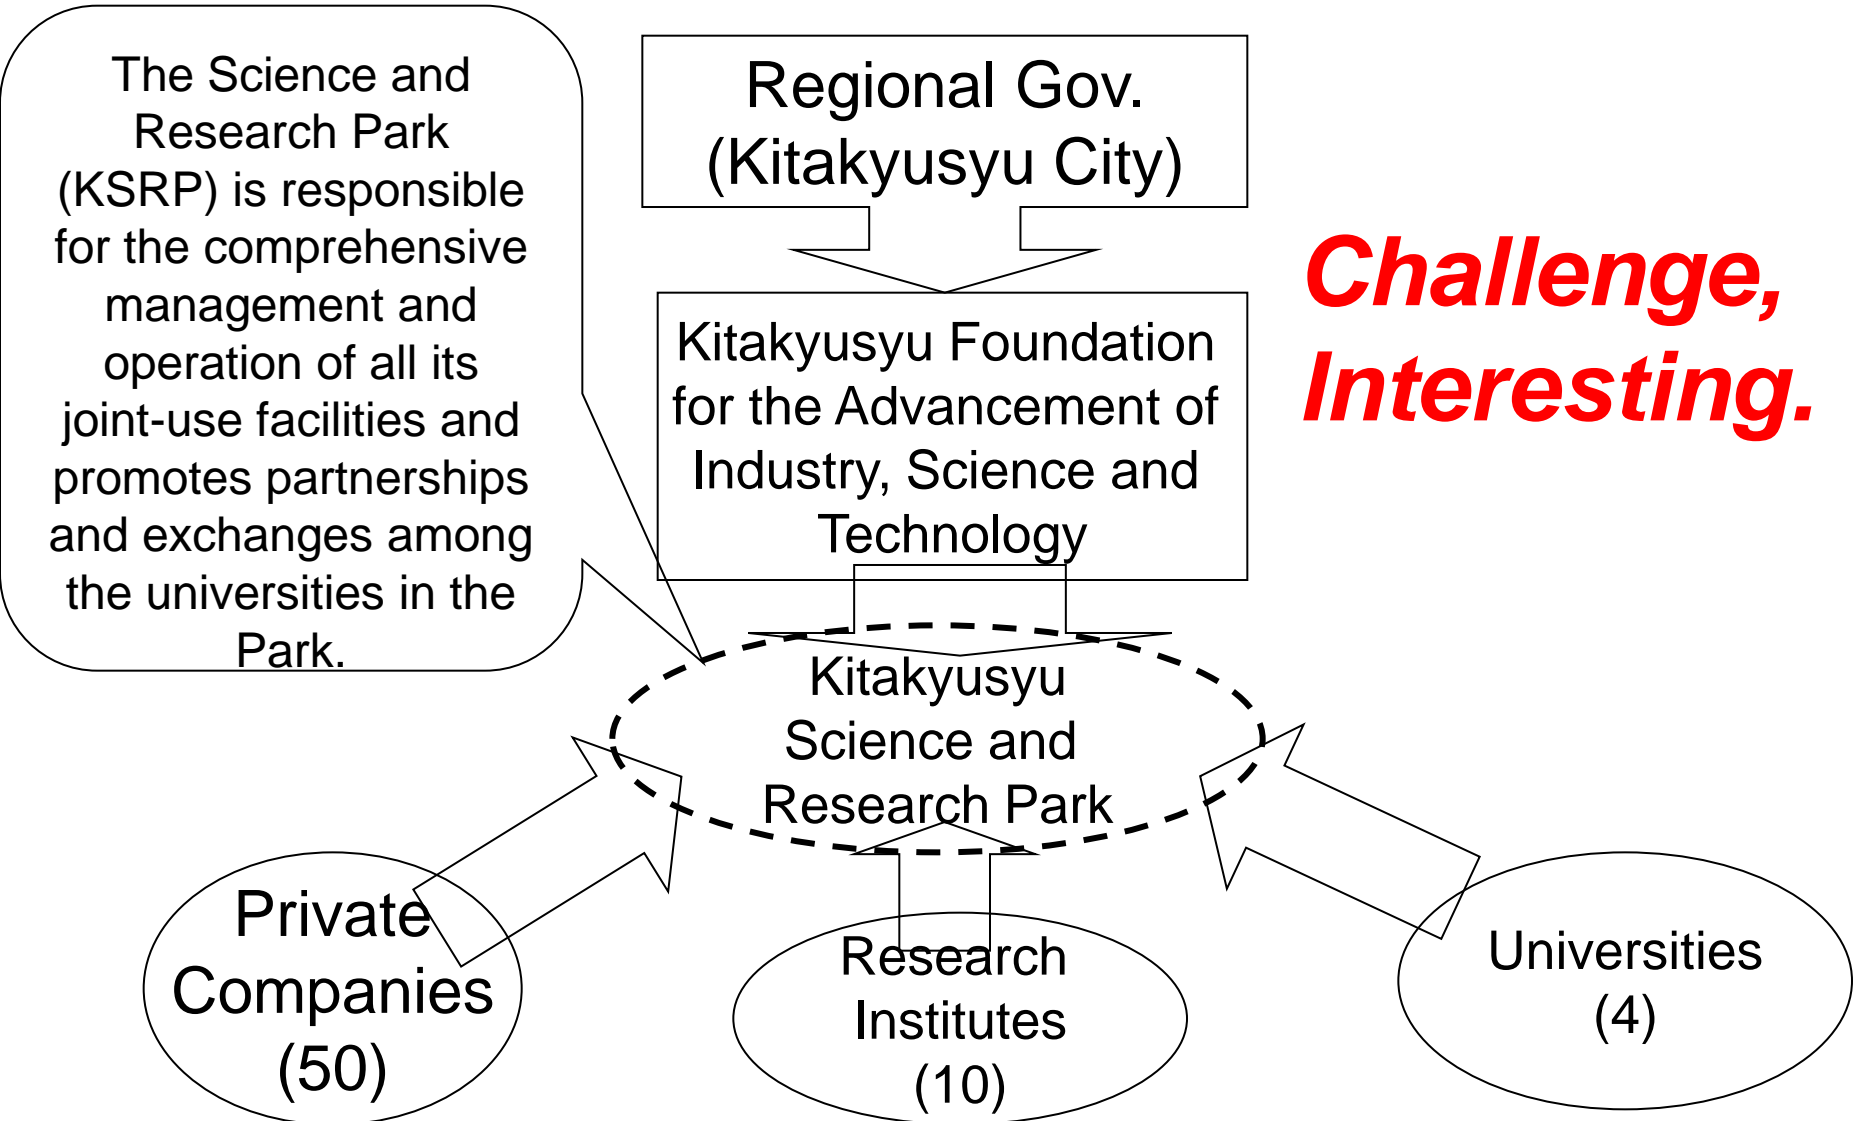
The Science and Research Park (KSRP) is responsible for the comprehensive management and operation of all its joint-use facilities and promotes partnerships and exchanges among the universities in the Park.

Regional Gov. (Kitakyusyu City)

Kitakyusyu Foundation for the Advancement of Industry, Science and Technology

Challenge, Interesting.

Kitakyusyu Science and Research Park

Private Companies (50)

Research Institutes (10)

Universities (4)